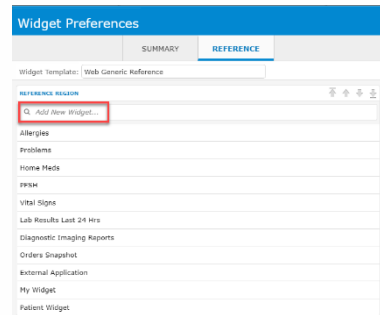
Widget Preferences

SUMMARY
REFERENCE

Widget Template: Web Generic Reference

REFERENCE REGION

Add New Widget...

Allergies

Problems

Home Meds

FPSH

Vital Signs

Lab Results Last 24 Hrs

Diagnostic Imaging Reports

Orders Snapshot

External Application

My Widget

Patient Widget